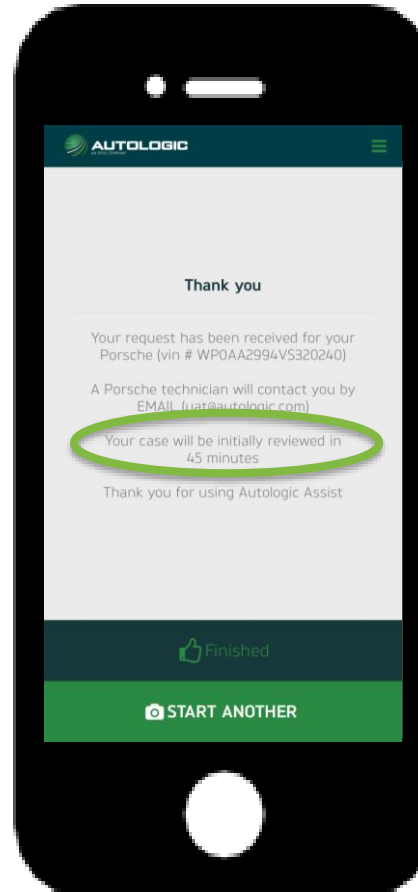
AUTOLOGIC

Thank you

Your request has been received for your Porsche (vin # WP0AA2994VS320240)

A Porsche technician will contact you by EMAIL (uat@autologic.com)

Your case will be initially reviewed in 45 minutes

Thank you for using Autologic Assist

Finished

START ANOTHER